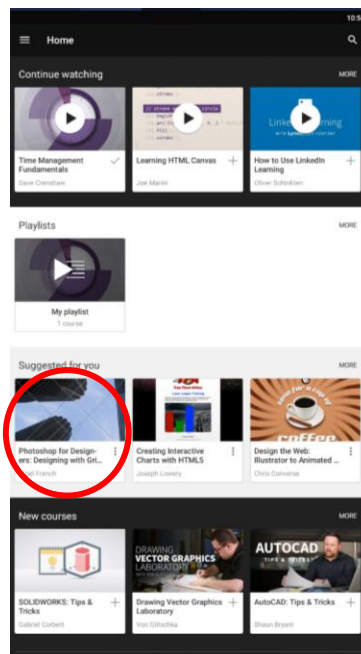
10:5

Home

Continue watching
MORE

Time Management Fundamentals
Dave Crenshaw

Learning HTML Canvas
Joe Marini

Linked Learning

How to Use LinkedIn Learning
Oliver Schinkten

Playlists
MORE

My playlist
1 course

Suggested for you
MORE

Photoshop for Designers: Designing with Gri...
Nigel French

Creating Interactive Charts with HTML5
Joseph Lowery

coffee

Design the Web: Illustrator to Animated ...
Chris Converse

New courses
MORE

SOLIDWORKS: Tips & Tricks
Gabriel Corbett

DRAWING VECTOR GRAPHICS LABORATORY

Drawing Vector Graphics Laboratory
Von Glitschka

AUTOCAD TIPS & TRICKS

AutoCAD: Tips & Tricks
Shaun Bryant